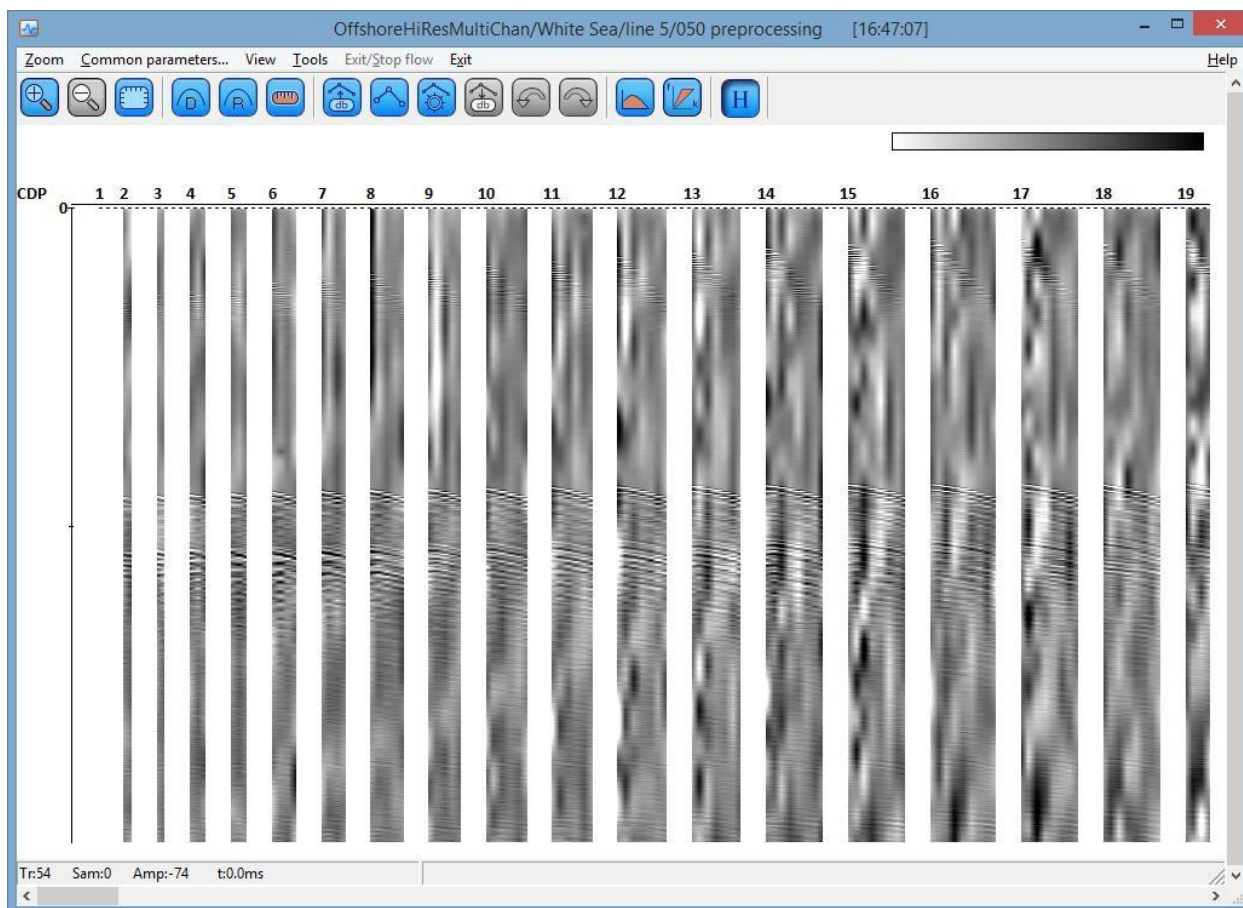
OffshoreHiResMultiChan/White Sea/line 5/050 preprocessing [16:47:07]

Zoom Common parameters... View Tools Exit/Stop flow Exit Help

D R db db H

CDP 1 2 3 4 5 6 7 8 9 10 11 12 13 14 15 16 17 18 19

0

Tr:54 Sam:0 Amp:-74 t:0.0ms